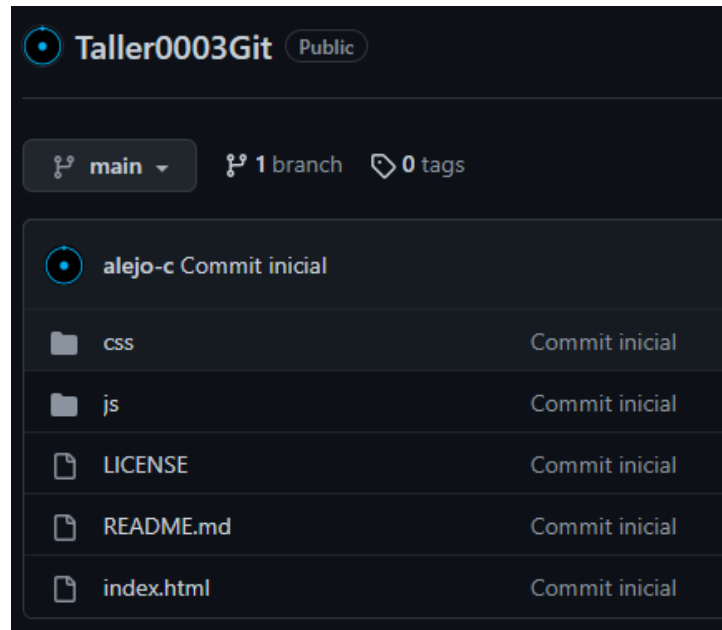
Taller0003Git Public

main

1 branch

0 tags

alejo-c Commit inicial

| | |
|---|---|
| css | Commit inicial |
| js | Commit inicial |
| LICENSE | Commit inicial |
| README.md | Commit inicial |
| index.html | Commit inicial |